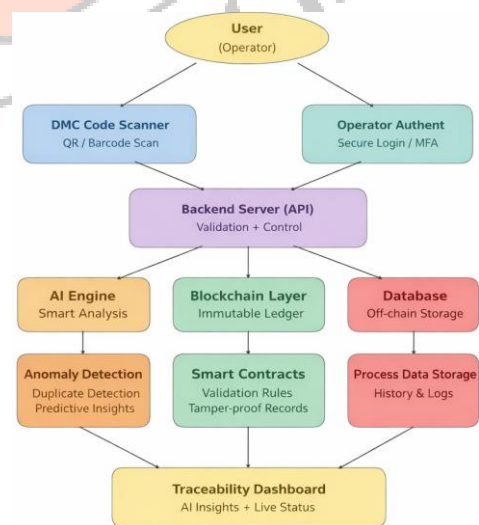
User
(Operator)

DMC Code Scanner
QR / Barcode Scan

Operator Authent
Secure Login / MFA

Backend Server (API)
Validation + Control

AI Engine
Smart Analysis

Blockchain Layer
Immutable Ledger

Database
Off-chain Storage

Anomaly Detection
Duplicate Detection
Predictive Insights

Smart Contracts
Validation Rules
Tamper-proof Records

Process Data Storage
History & Logs

Traceability Dashboard
AI Insights + Live Status